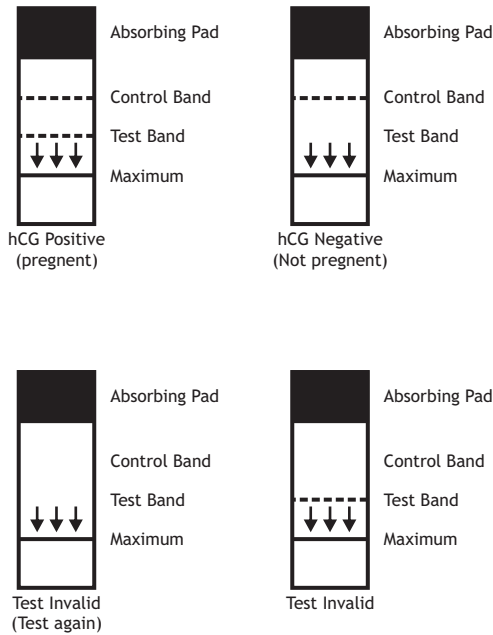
Absorbing Pad
Control Band
Test Band
Maximum
hCG Positive
(pregnent)

Absorbing Pad
Control Band
Test Band
Maximum
hCG Negative
(Not pregnent)

Absorbing Pad
Control Band
Test Band
Maximum
Test Invalid
(Test again)

Absorbing Pad
Control Band
Test Band
Maximum
Test Invalid